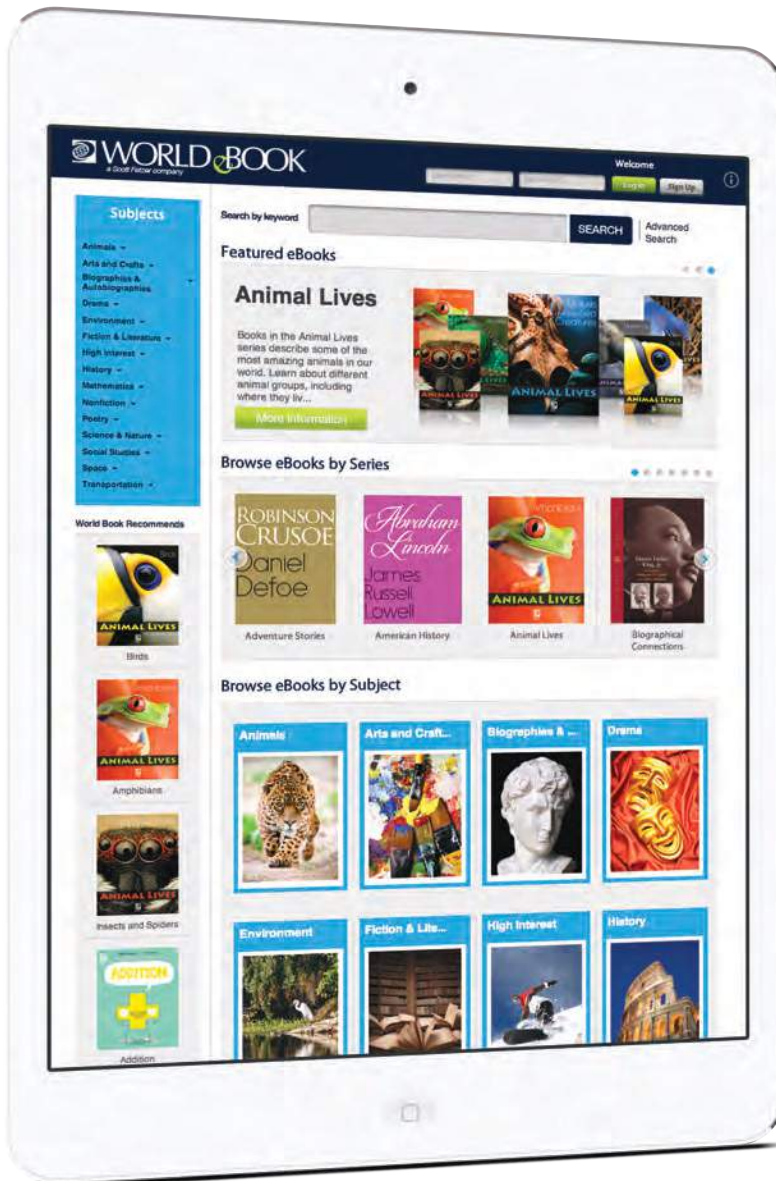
WORLD eBOOK
a Scott Fetzer company

Welcome
Log in
Sign Up

Subjects
Animals
Arts and Crafts
Biographies & Autobiographies
Drama
Environment
Fiction & Literature
High Interest
History
Mathematics
Nonfiction
Poetry
Science & Nature
Social Studies
Space
Transportation

World Book Recommends
ANIMAL LIVES
Birds
ANIMAL LIVES
Amphibians
ANIMAL LIVES
Insects and Spiders
ADDITION
Addition

Search by keyword
SEARCH
Advanced Search

Featured eBooks

Animal Lives
Books in the Animal Lives series describe some of the most amazing animals in our world. Learn about different animal groups, including where they liv...
More Information

ANIMAL LIVES
ANIMAL LIVES
ANIMAL LIVES

Browse eBooks by Series

ROBINSON CRUSOE Daniel Defoe
Adventure Stories
Abraham Lincoln James Russell Lowell
American History
ANIMAL LIVES
Animal Lives
Biographical Connections

Browse eBooks by Subject

Animals
Arts and Craft...
Biographies & ...
Drama
Environment
Fiction & Lite...
High Interest
History